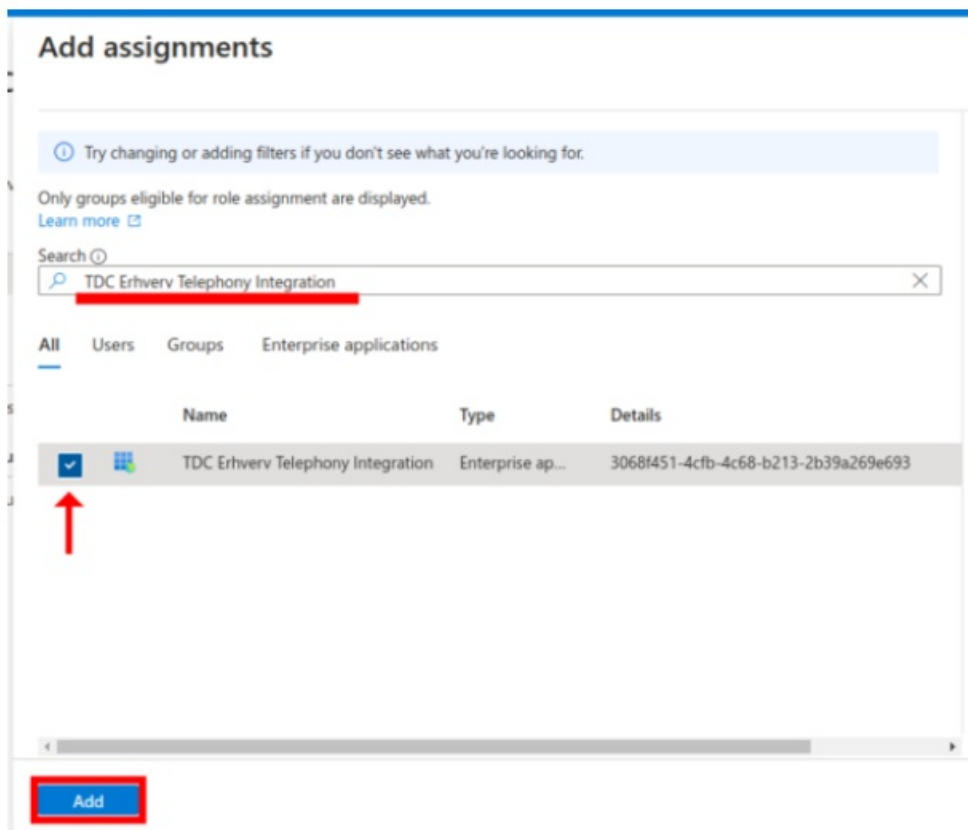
Add assignments

Try changing or adding filters if you don't see what you're looking for.

Only groups eligible for role assignment are displayed.
Learn more

Search
TDC Erhverv Telephony Integration

All Users Groups Enterprise applications

| | Name | Type | Details |
|---|---|---|---|
| ✓ | TDC Erhverv Telephony Integration | Enterprise ap... | 3068f451-4cfb-4c68-b213-2b39a269e693 |

Add